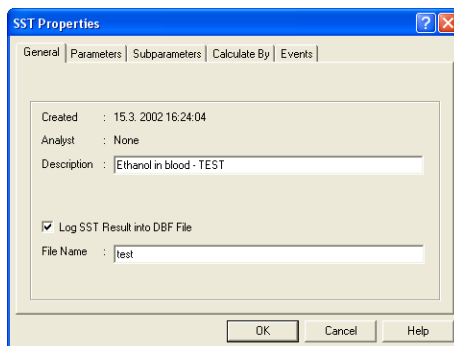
SST Properties

General | Parameters | Subparameters | Calculate By | Events

Created : 15.3. 2002 16:24:04
Analyst : None
Description : Ethanol in blood - TEST

Log SST Result into DBF File
File Name : test

OK Cancel Help